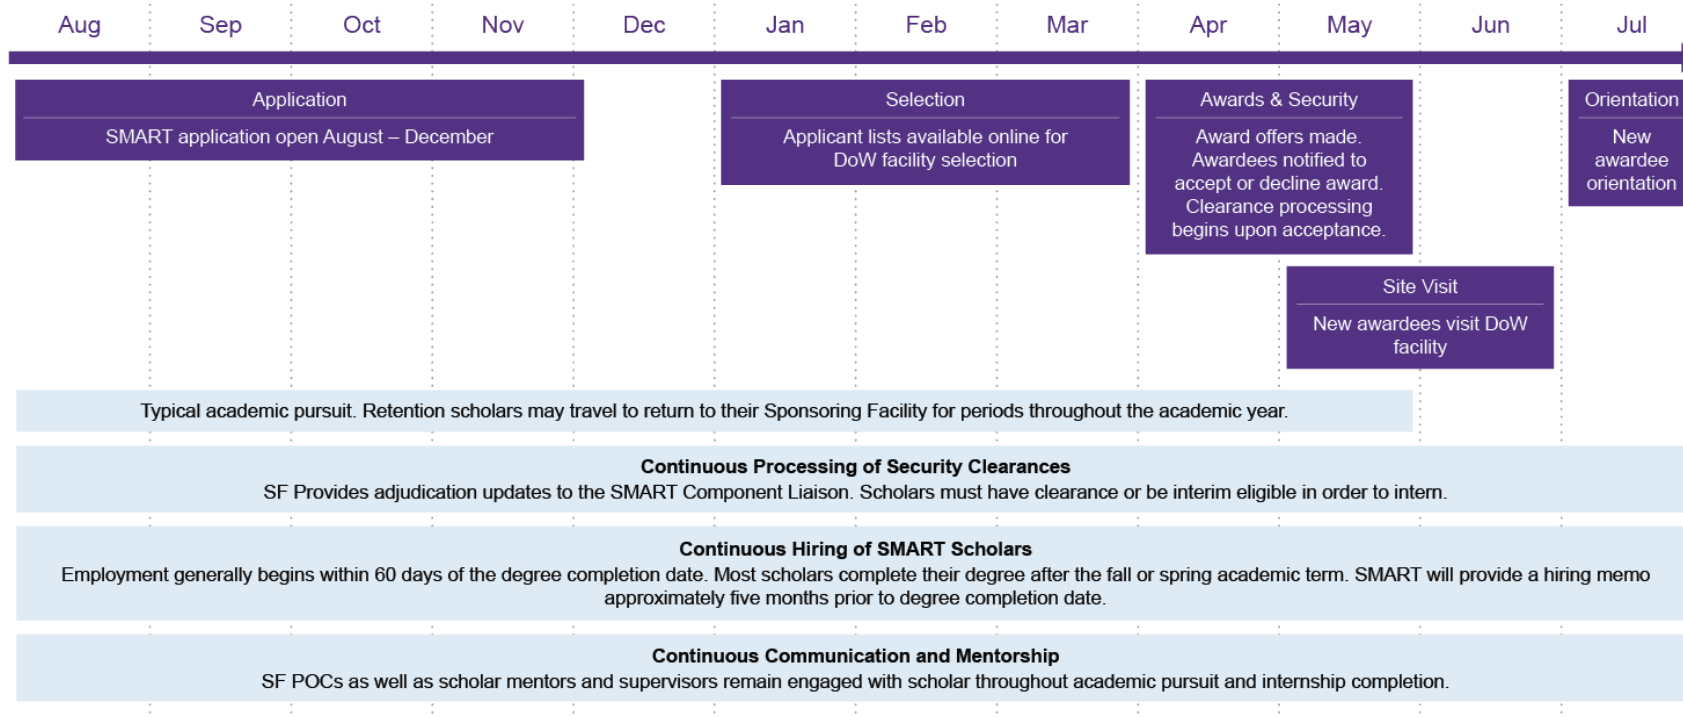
Aug Sep Oct Nov Dec Jan Feb Mar Apr May Jun Jul

Application

SMART application open August – December

Selection

Applicant lists available online for DoW facility selection

Awards & Security

Award offers made. Awardees notified to accept or decline award. Clearance processing begins upon acceptance.

Orientation

New awardee orientation

Site Visit

New awardees visit DoW facility

Typical academic pursuit. Retention scholars may travel to return to their Sponsoring Facility for periods throughout the academic year.

**Continuous Processing of Security Clearances**
SF Provides adjudication updates to the SMART Component Liaison. Scholars must have clearance or be interim eligible in order to intern.

**Continuous Hiring of SMART Scholars**
Employment generally begins within 60 days of the degree completion date. Most scholars complete their degree after the fall or spring academic term. SMART will provide a hiring memo approximately five months prior to degree completion date.

**Continuous Communication and Mentorship**
SF POCs as well as scholar mentors and supervisors remain engaged with scholar throughout academic pursuit and internship completion.